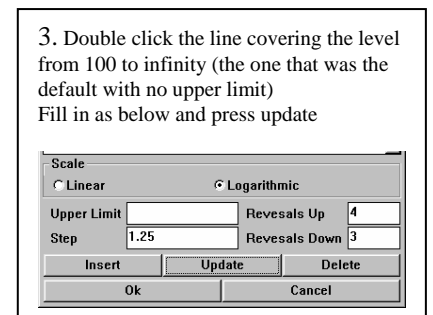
3. Double click the line covering the level from 100 to infinity (the one that was the default with no upper limit)
Fill in as below and press update

Scale
Linear
Logarithmic
Upper Limit
Revesals Up 4
Step 1.25
Revesals Down 3
Insert
Update
Delete
Ok
Cancel